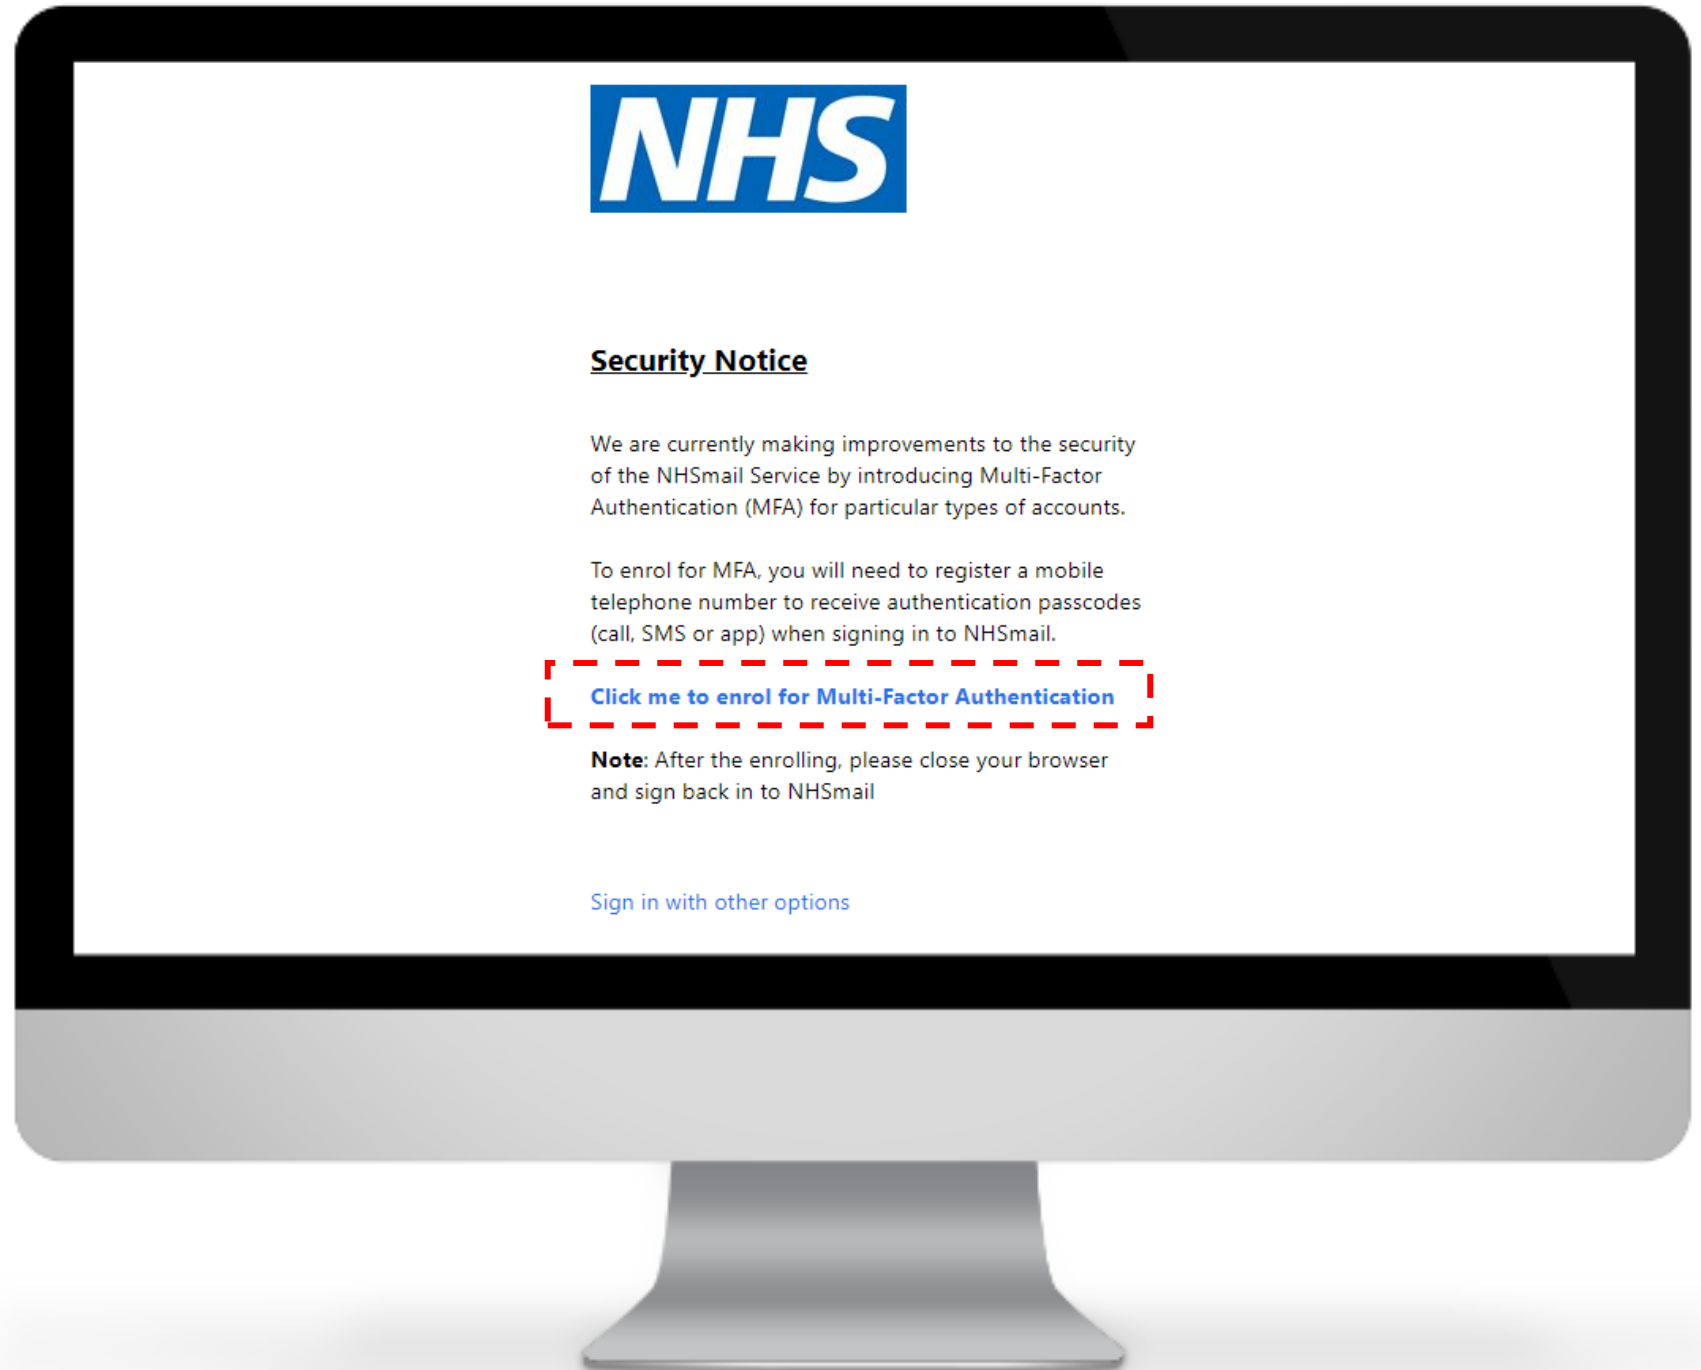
NHS

Security Notice

We are currently making improvements to the security of the NHSmail Service by introducing Multi-Factor Authentication (MFA) for particular types of accounts.

To enrol for MFA, you will need to register a mobile telephone number to receive authentication passcodes (call, SMS or app) when signing in to NHSmail.

Click me to enrol for Multi-Factor Authentication

**Note**: After the enrolling, please close your browser and sign back in to NHSmail

Sign in with other options